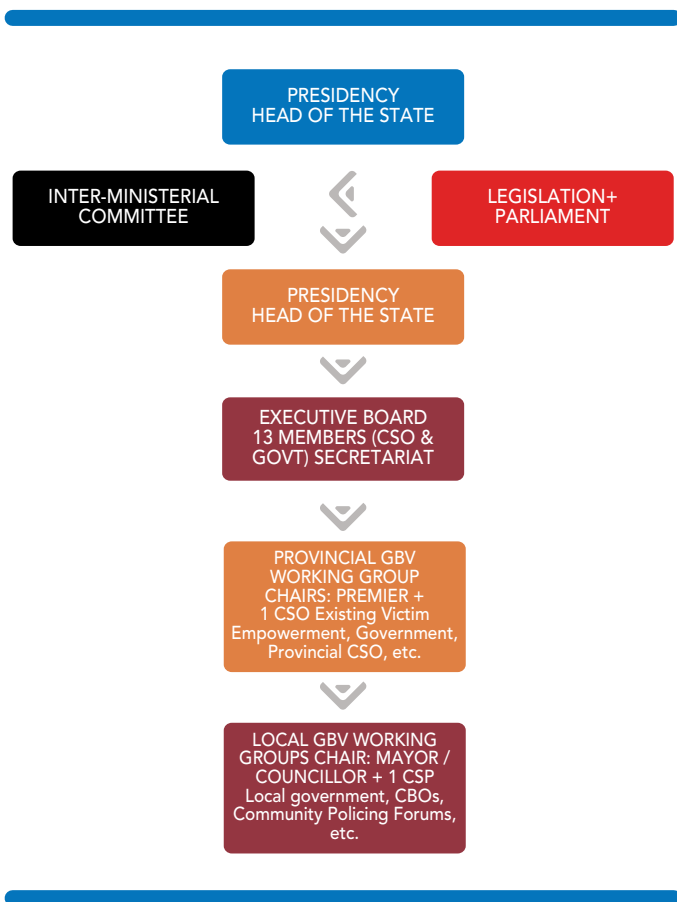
PRESIDENCY
HEAD OF THE STATE

INTER-MINISTERIAL COMMITTEE

LEGISLATION+ PARLIAMENT

PRESIDENCY
HEAD OF THE STATE

EXECUTIVE BOARD
13 MEMBERS (CSO & GOVT) SECRETARIAT

PROVINCIAL GBV WORKING GROUP CHAIRS: PREMIER + 1 CSO Existing Victim Empowerment, Government, Provincial CSO, etc.

LOCAL GBV WORKING GROUPS CHAIR: MAYOR / COUNCILLOR + 1 CSP
Local government, CBOs, Community Policing Forums, etc.